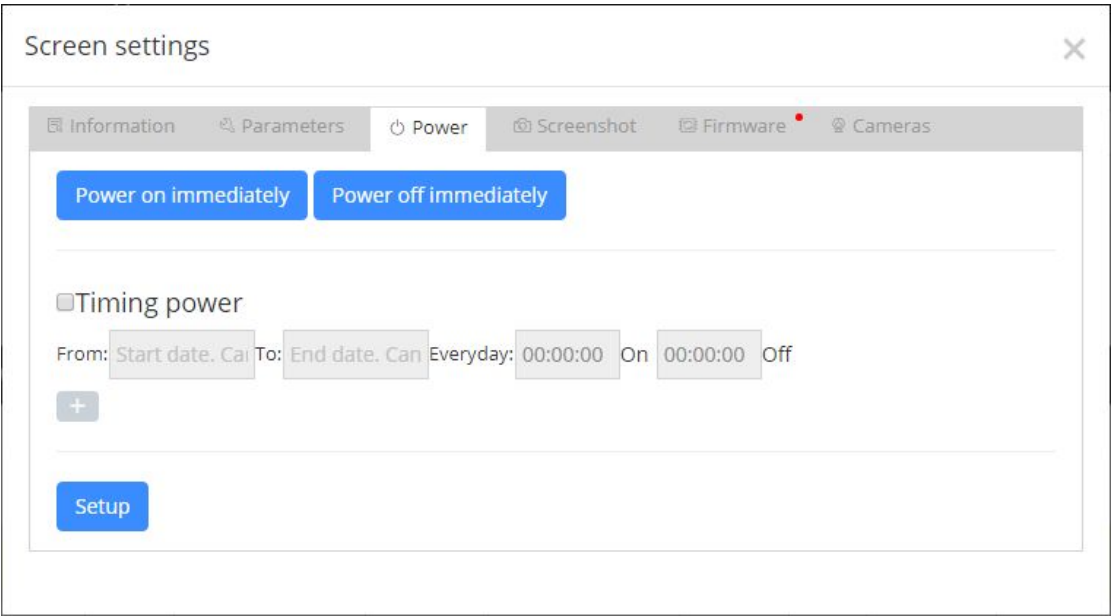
Screen settings ×

Information Parameters Power Screenshot Firmware Cameras

Power on immediately Power off immediately

Timing power

From: Start date. Ca To: End date. Can Everyday: 00:00:00 On 00:00:00 Off

+

Setup